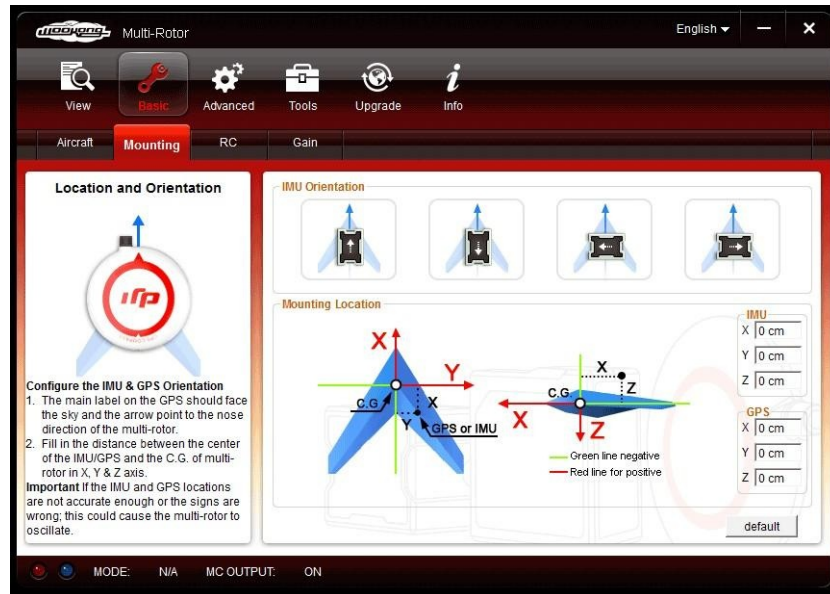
Wookong Multi-Rotor

English

View
Basic
Advanced
Tools
Upgrade
Info

Aircraft
Mounting
RC
Gain

Location and Orientation

Configure the IMU & GPS Orientation
1. The main label on the GPS should face the sky and the arrow point to the nose direction of the multi-rotor.
2. Fill in the distance between the center of the IMU/GPS and the C.G. of multi-rotor in X, Y & Z axis.
Important If the IMU and GPS locations are not accurate enough or the signs are wrong; this could cause the multi-rotor to oscillate.

IMU Orientation

Mounting Location

X
Y
C.G
X
Y
GPS or IMU

X
Z
C.G
X
Z

Green line negative
Red line for positive

IMU
X 0 cm
Y 0 cm
Z 0 cm

GPS
X 0 cm
Y 0 cm
Z 0 cm

default

MODE: N/A MC OUTPUT: ON